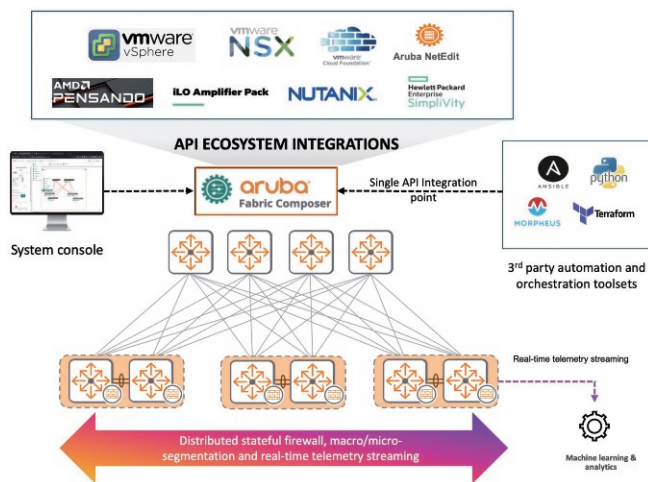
vmware vSphere

vmware NSX

vmware Cloud Foundation

Aruba NetEdit

AMD PENSANDO

iLO Amplifier Pack

NUTANIX

Hewlett Packard Enterprise SimpliVity

API ECOSYSTEM INTEGRATIONS

aruba Fabric Composer

Single API Integration point

System console

ANSIBLE

python

MORPHEUS

Terraform

3rd party automation and orchestration toolsets

Real-time telemetry streaming

Machine learning & analytics

Distributed stateful firewall, macro/micro-segmentation and real-time telemetry streaming